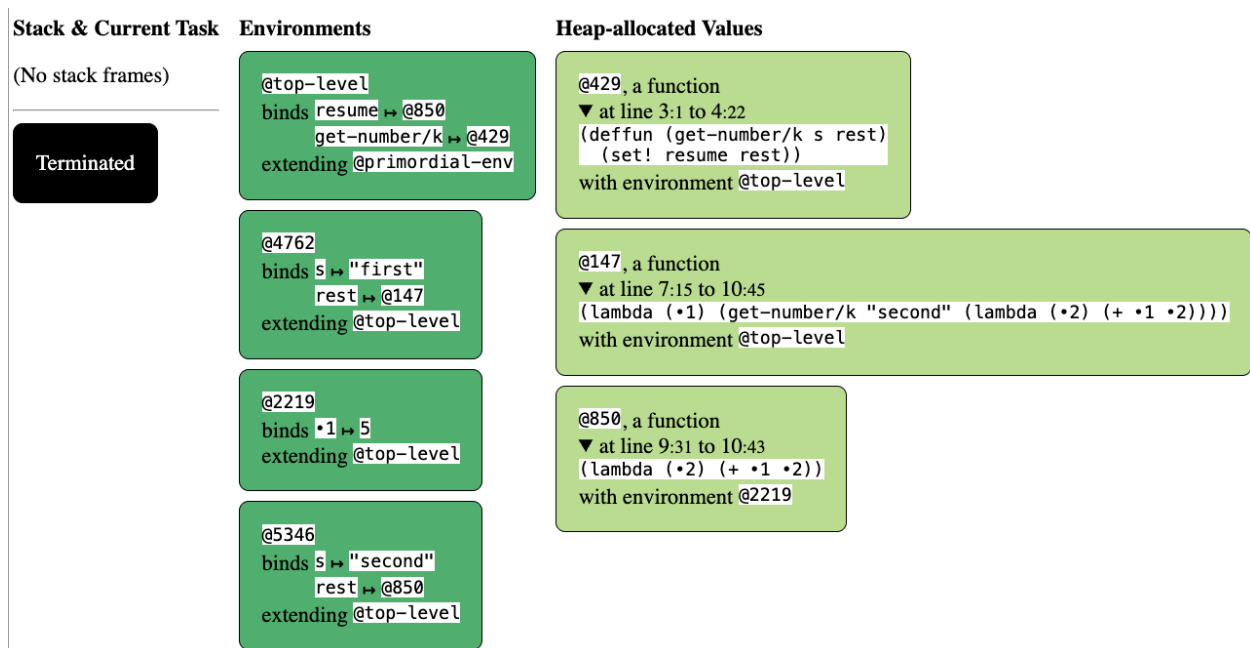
Stack & Current Task

(No stack frames)

Terminated

Environments

@top-level
binds resume ↦ @850
get-number/k ↦ @429
extending @primordial-env

@4762
binds s ↦ "first"
rest ↦ @147
extending @top-level

@2219
binds •1 ↦ 5
extending @top-level

@5346
binds s ↦ "second"
rest ↦ @850
extending @top-level

Heap-allocated Values

@429, a function
▼ at line 3:1 to 4:22
(deffun (get-number/k s rest)
  (set! resume rest))
with environment @top-level

@147, a function
▼ at line 7:15 to 10:45
(lambda (•1) (get-number/k "second" (lambda (•2) (+ •1 •2))))
with environment @top-level

@850, a function
▼ at line 9:31 to 10:43
(lambda (•2) (+ •1 •2))
with environment @2219